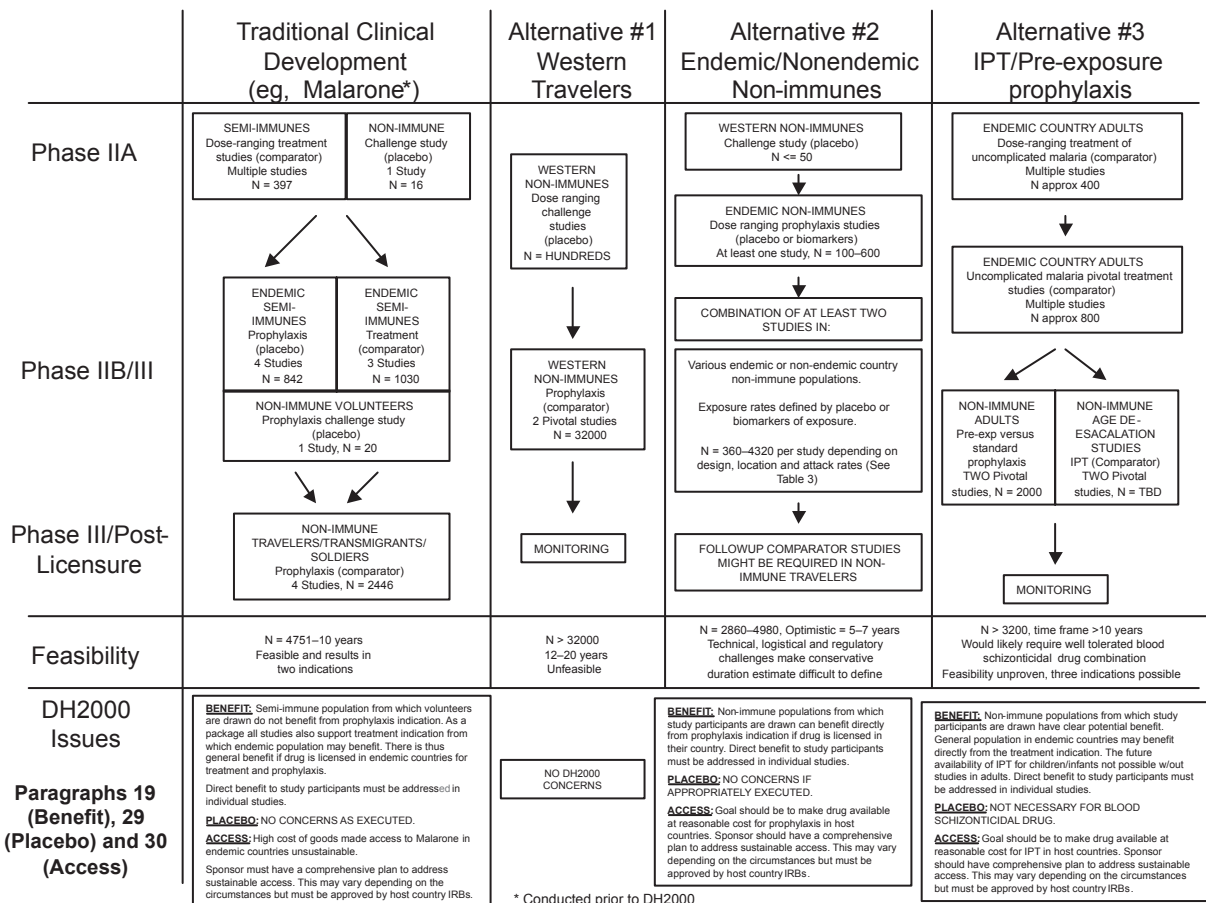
| | Traditional Clinical Development (eg, Malarone*) | Alternative #1 Western Travelers | Alternative #2 Endemic/Nonendemic Non-immunes | Alternative #3 IPT/Pre-exposure prophylaxis |
|---|---|---|---|---|
| Phase IIA | SEMI-IMMUNES Dose-ranging treatment studies (comparator) Multiple studies N = 397; NON-IMMUNE Challenge study (placebo) 1 Study N = 16 | WESTERN NON-IMMUNES Dose ranging challenge studies (placebo) N = HUNDREDS | WESTERN NON-IMMUNES Challenge study (placebo) N <= 50; ENDEMIC NON-IMMUNES Dose ranging prophylaxis studies (placebo or biomarkers) At least one study, N = 100–600 | ENDEMIC COUNTRY ADULTS Dose-ranging treatment of uncomplicated malaria (comparator) Multiple studies N approx 400; ENDEMIC COUNTRY ADULTS Uncomplicated malaria pivotal treatment studies (comparator) Multiple studies N approx 800 |
| Phase IIB/III | ENDEMIC SEMI-IMMUNES Prophylaxis (placebo) 4 Studies N = 842; ENDEMIC SEMI-IMMUNES Treatment (comparator) 3 Studies N = 1030; NON-IMMUNE VOLUNTEERS Prophylaxis challenge study (placebo) 1 Study, N = 20 | WESTERN NON-IMMUNES Prophylaxis (comparator) 2 Pivotal studies N = 32000 | COMBINATION OF AT LEAST TWO STUDIES IN: Various endemic or non-endemic country non-immune populations. Exposure rates defined by placebo or biomarkers of exposure. N = 360–4320 per study depending on design, location and attack rates (See Table 3) | NON-IMMUNE ADULTS Pre-exp versus standard prophylaxis TWO Pivotal studies, N = 2000; NON-IMMUNE AGE DE-ESACALATION STUDIES IPT (Comparator) TWO Pivotal studies, N = TBD |
| Phase III/Post-Licensure | NON-IMMUNE TRAVELERS/TRANSMIGRANTS/ SOLDIERS Prophylaxis (comparator) 4 Studies, N = 2446 | MONITORING | FOLLOWUP COMPARATOR STUDIES MIGHT BE REQUIRED IN NON-IMMUNE TRAVELERS | MONITORING |
| Feasibility | N = 4751–10 years Feasible and results in two indications | N > 32000 12–20 years Unfeasible | N = 2860–4980, Optimistic = 5–7 years Technical, logistical and regulatory challenges make conservative duration estimate difficult to define | N > 3200, time frame >10 years Would likely require well tolerated blood schizonticidal drug combination Feasibility unproven, three indications possible |

DH2000 Issues

Paragraphs 19 (Benefit), 29 (Placebo) and 30 (Access)

BENEFIT: Semi-immune population from which volunteers are drawn do not benefit from prophylaxis indication. As a package all studies also support treatment indication from which endemic population may benefit. There is thus general benefit if drug is licensed in endemic countries for treatment and prophylaxis.

Direct benefit to study participants must be addressed in individual studies.

PLACEBO: NO CONCERNS AS EXECUTED.

ACCESS: High cost of goods made access to Malarone in endemic countries unsustainable.

Sponsor must have a comprehensive plan to address sustainable access. This may vary depending on the circumstances but must be approved by host country IRBs.

NO DH2000 CONCERNS

BENEFIT: Non-immune populations from which study participants are drawn can benefit directly from prophylaxis indication if drug is licensed in their country. Direct benefit to study participants must be addressed in individual studies.

PLACEBO: NO CONCERNS IF APPROPRIATELY EXECUTED.

ACCESS: Goal should be to make drug available at reasonable cost for prophylaxis in host countries. Sponsor should have a comprehensive plan to address sustainable access. This may vary depending on the circumstances but must be approved by host country IRBs.

BENEFIT: Non-immune populations from which study participants are drawn have clear potential benefit. General population in endemic countries may benefit directly from the treatment indication. The future availability of IPT for children/infants not possible w/out studies in adults. Direct benefit to study participants must be addressed in individual studies.

PLACEBO: NOT NECESSARY FOR BLOOD SCHIZONTICIDAL DRUG.

ACCESS: Goal should be to make drug available at reasonable cost for IPT in host countries. Sponsor should have comprehensive plan to address sustainable access. This may vary depending on the circumstances but must be approved by host country IRBs.

* Conducted prior to DH2000